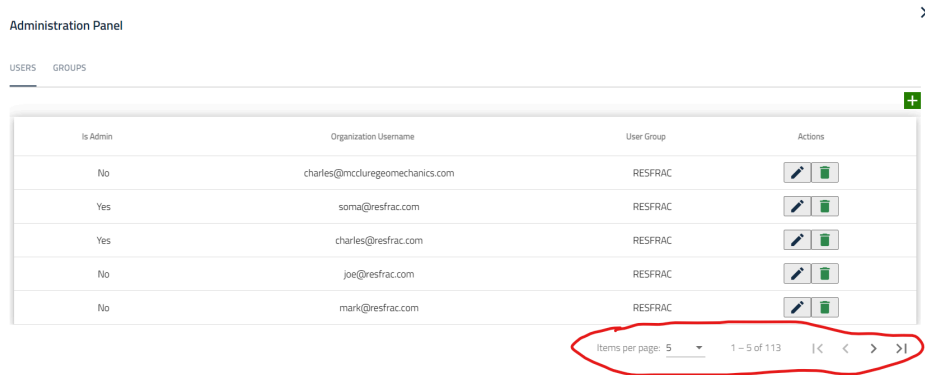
Administration Panel

USERS GROUPS

| Is Admin | Organization Username | User Group | Actions |
|---|---|---|---|
| No | charles@mccluregeomechanics.com | RESFRAC | |
| Yes | soma@resfrac.com | RESFRAC | |
| Yes | charles@resfrac.com | RESFRAC | |
| No | joe@resfrac.com | RESFRAC | |
| No | mark@resfrac.com | RESFRAC | |

Items per page: 5 1 – 5 of 113